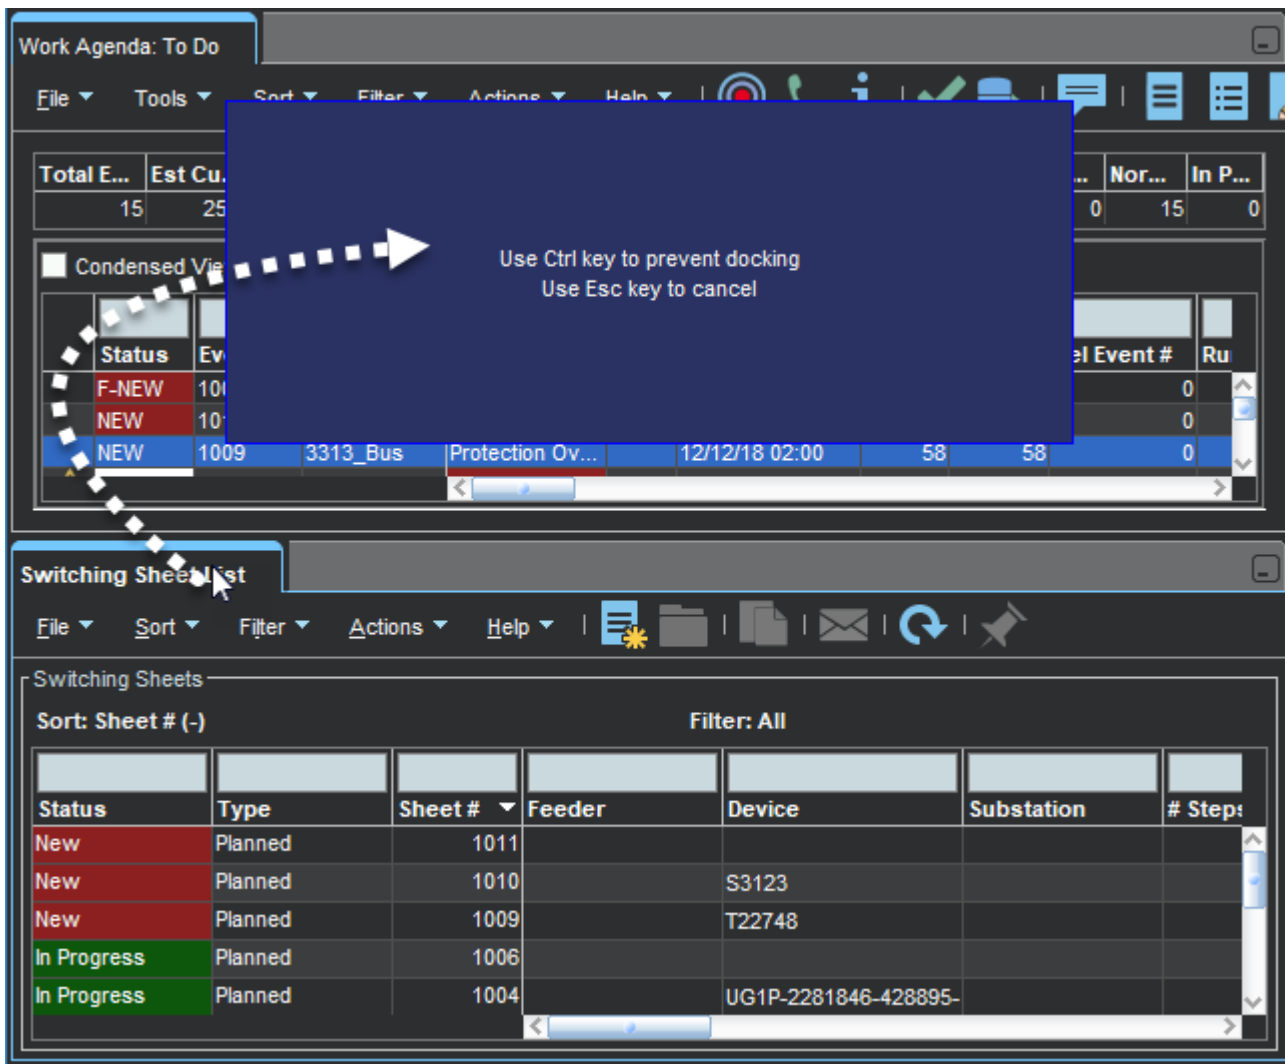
Work Agenda: To Do

File Tools Sort Filter Actions Help

| Total E... | Est Cu... | ... | Nor... | In P... |
|---|---|---|---|---|
| 15 | 25 | 0 | 15 | 0 |

Condensed Vie

Use Ctrl key to prevent docking
Use Esc key to cancel

| Status | Ev | | | | | | el Event # | Ru |
|---|---|---|---|---|---|---|---|---|
| F-NEW | 100 | | | | | | 0 | |
| NEW | 101 | | | | | | 0 | |
| NEW | 1009 | 3313_Bus | Protection Ov... | 12/12/18 02:00 | 58 | 58 | 0 | |

Switching Sheet List

File Sort Filter Actions Help

Switching Sheets

Sort: Sheet # (-)

Filter: All

| Status | Type | Sheet # | Feeder | Device | Substation | # Steps |
|---|---|---|---|---|---|---|
| New | Planned | 1011 | | | | |
| New | Planned | 1010 | | S3123 | | |
| New | Planned | 1009 | | T22748 | | |
| In Progress | Planned | 1006 | | | | |
| In Progress | Planned | 1004 | | UG1P-2281846-428895- | | |